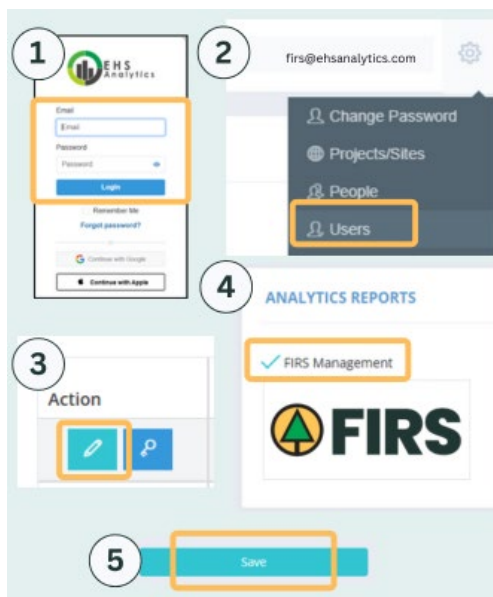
1

EHS Analytics

Email

Email

Password

Password

Login

Remember Me

Forgot password?

Continue with Google

Continue with Apple

2

firs@ehsanalytics.com

Change Password

Projects/Sites

People

Users

3

Action

4

ANALYTICS REPORTS

FIRS Management

FIRS

5

Save